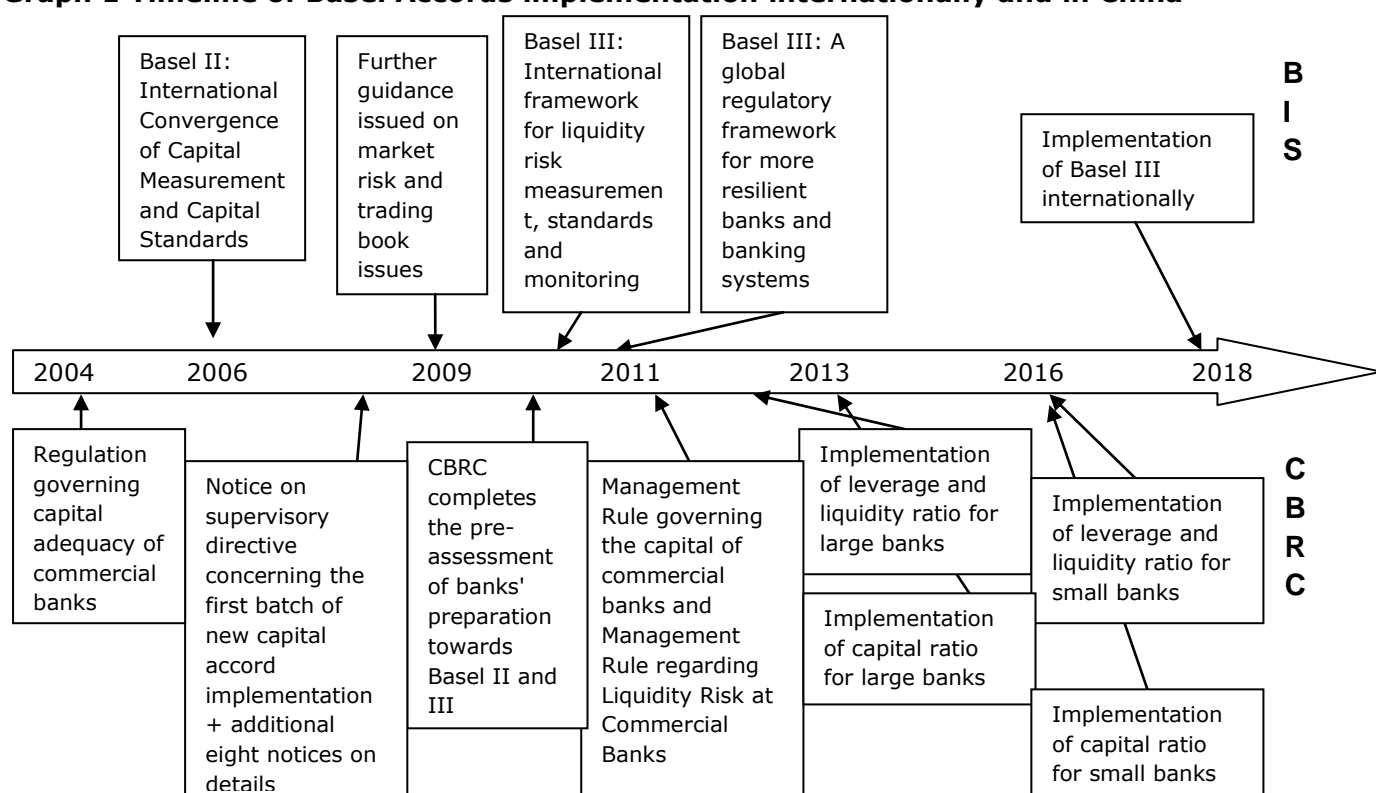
Graph 1 Timeline of Basel Accords Implementation Internationally and in China

Basel II: International Convergence of Capital Measurement and Capital Standards

Further guidance issued on market risk and trading book issues

Basel III: International framework for liquidity risk measurement, standards and monitoring

Basel III: A global regulatory framework for more resilient banks and banking systems

B I S

Implementation of Basel III internationally

2004 2006 2009 2011 2013 2016 2018

Regulation governing capital adequacy of commercial banks

Notice on supervisory directive concerning the first batch of new capital accord implementation + additional eight notices on details

CBRC completes the pre-assessment of banks' preparation towards Basel II and III

Management Rule governing the capital of commercial banks and Management Rule regarding Liquidity Risk at Commercial Banks

Implementation of leverage and liquidity ratio for large banks

Implementation of capital ratio for large banks

Implementation of leverage and liquidity ratio for small banks

Implementation of capital ratio for small banks

C B R C